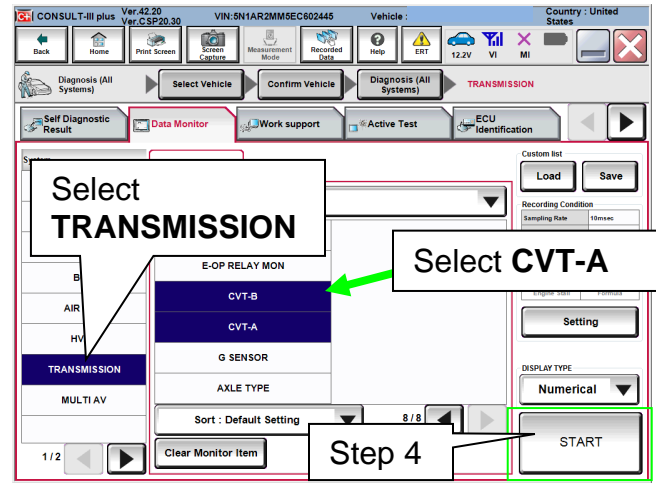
CONSULT-III plus Ver.42.20 Ver.CSP20.30 VIN:5N1AR2MM5EC602445 Vehicle : Country : United States

Back Home Print Screen Screen Capture Measurement Mode Recorded Data Help ERT 12.2V VI MI

Diagnosis (All Systems) Select Vehicle Confirm Vehicle Diagnosis (All Systems) TRANSMISSION

Self Diagnostic Result Data Monitor Work support Active Test ECU Identification

System

Select **TRANSMISSION**

B
AIR
HV
TRANSMISSION
MULTI AV

1 / 2

E-OP RELAY MON
CVT-B
CVT-A
G SENSOR
AXLE TYPE

Select **CVT-A**

Sort : Default Setting
8 / 8

Clear Monitor Item

Step 4

Custom list
Load Save

Recording Condition
Sampling Rate 10msec
Engine Start Formula

Setting

DISPLAY TYPE
Numerical

START